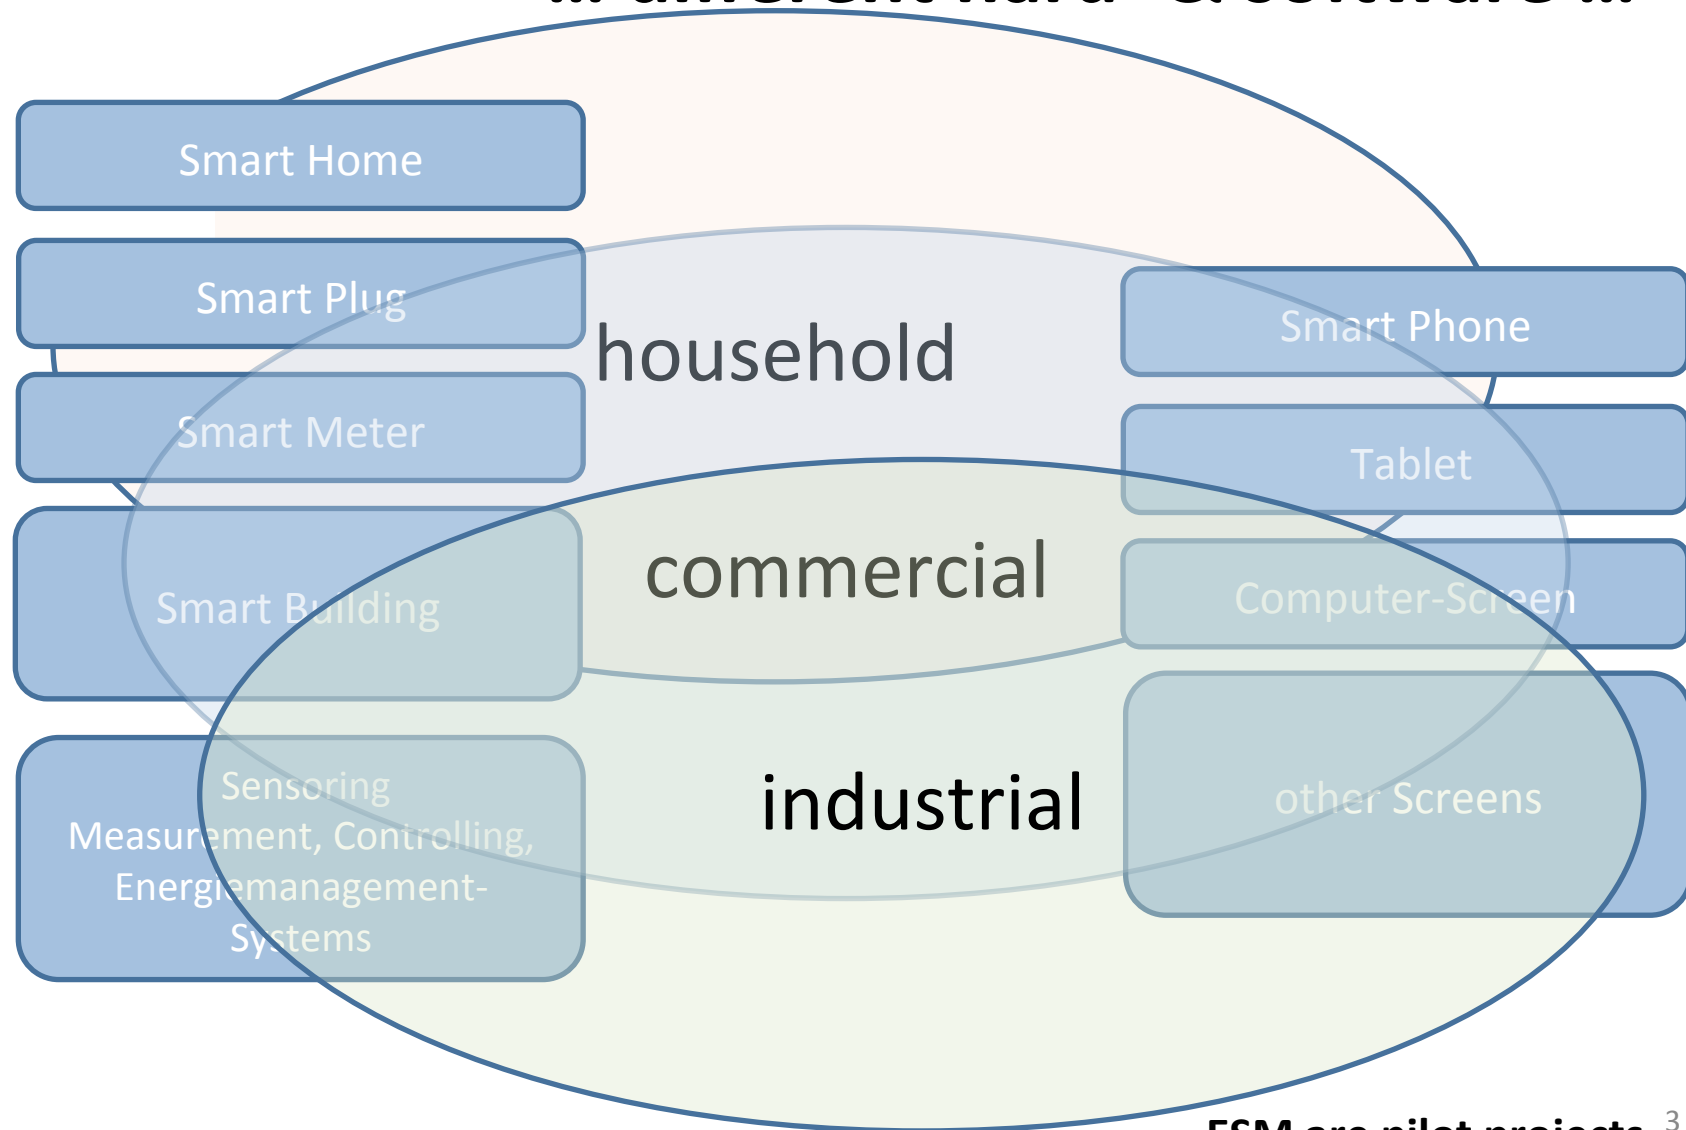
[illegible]

Smart Home

Smart Plug

Smart Meter

Smart Building

Sensoring Measurement, Controlling, Energiemanagement-Systems

household

commercial

industrial

Smart Phone

Tablet

Computer-Screen

other Screens

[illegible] pilot projects

3